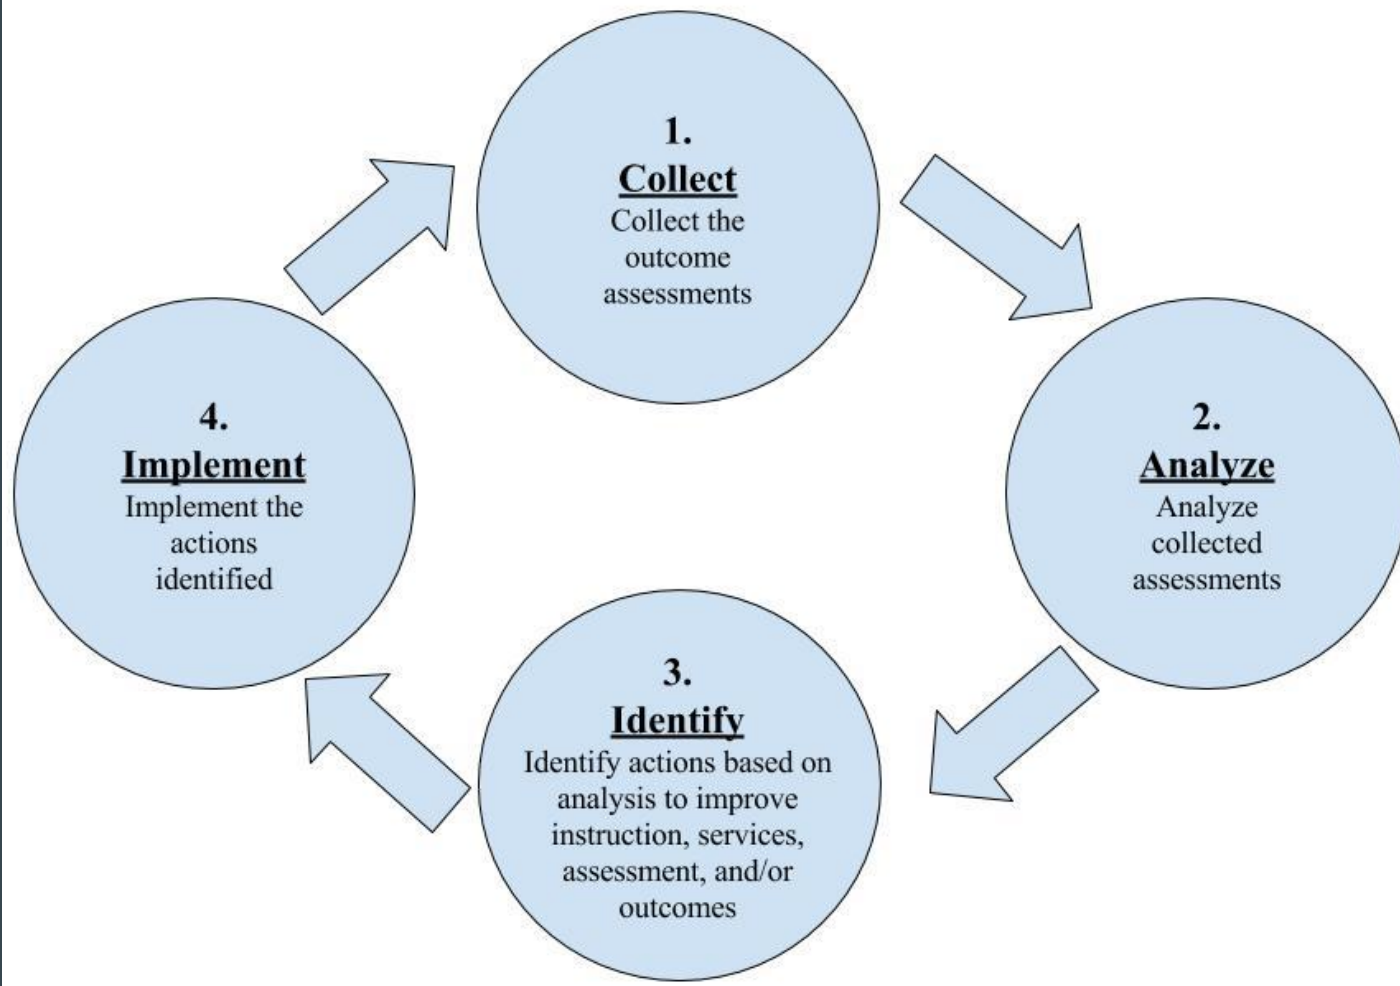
1.
Collect
Collect the outcome assessments

2.
Analyze
Analyze collected assessments

3.
Identify
Identify actions based on analysis to improve instruction, services, assessment, and/or outcomes

4.
Implement
Implement the actions identified